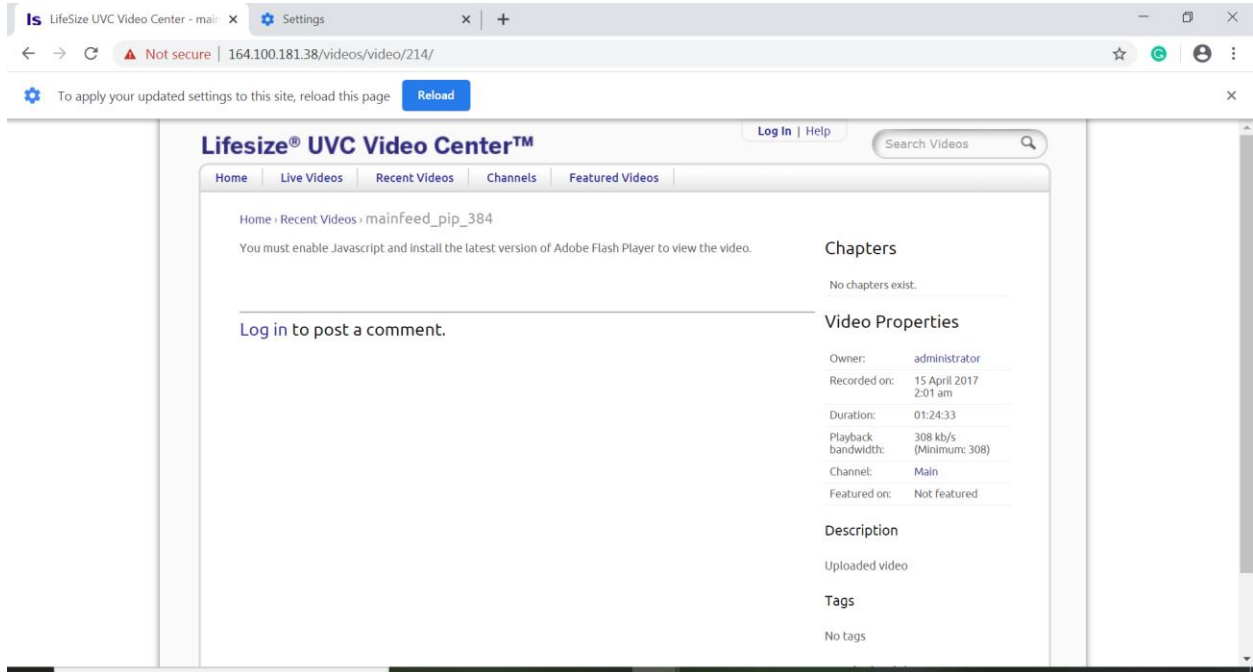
ls LifeSize UVC Video Center - mai ×
Settings ×
+

Not secure | 164.100.181.38/videos/video/214/

To apply your updated settings to this site, reload this page
Reload

Log In | Help
Search Videos

Lifesize® UVC Video Center™

Home | Live Videos | Recent Videos | Channels | Featured Videos

Home › Recent Videos › mainfeed_pip_384

You must enable Javascript and install the latest version of Adobe Flash Player to view the video.

Log in to post a comment.

Chapters

No chapters exist.

Video Properties

| | |
|---|---|
| Owner: | administrator |
| Recorded on: | 15 April 2017 2:01 am |
| Duration: | 01:24:33 |
| Playback bandwidth: | 308 kb/s (Minimum: 308) |
| Channel: | Main |
| Featured on: | Not featured |

Description

Uploaded video

Tags

No tags